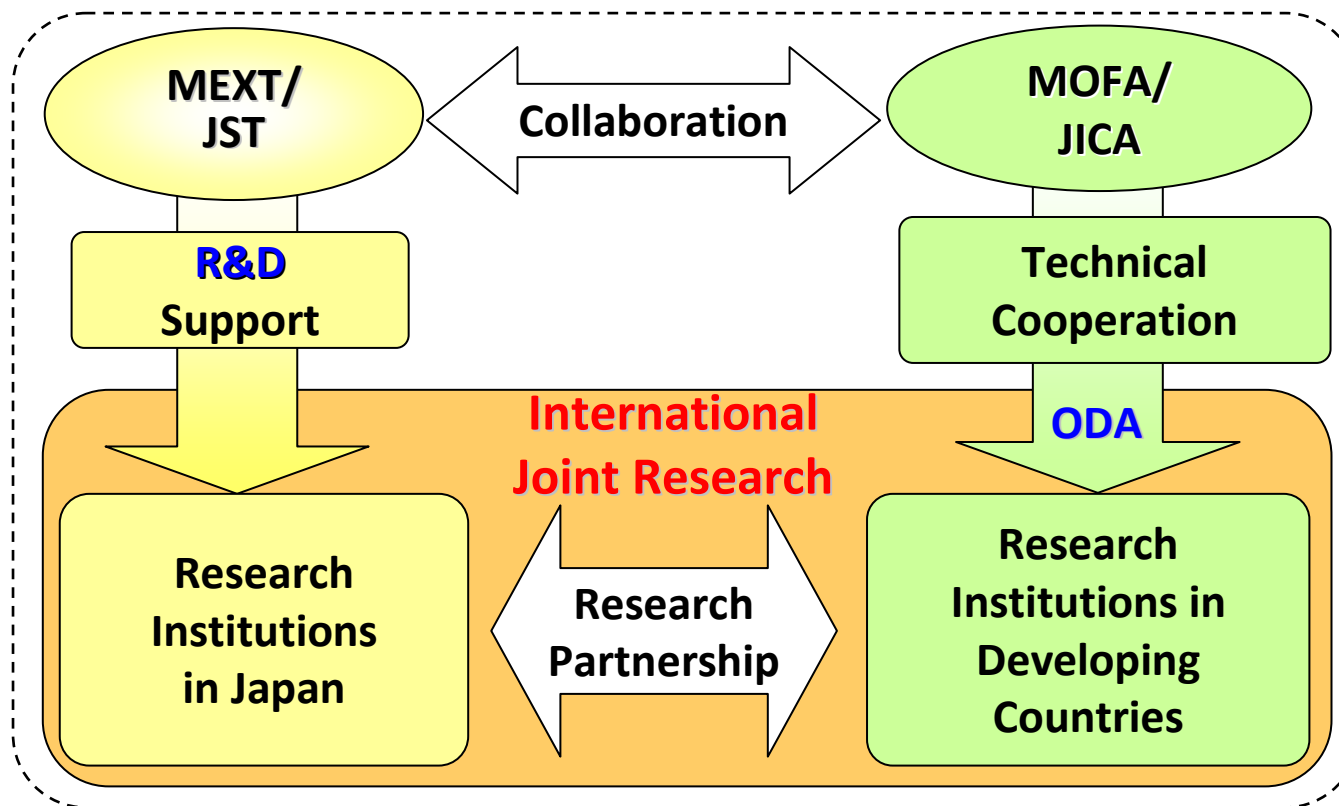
MEXT/
JST

Collaboration

MOFA/
JICA

R&D
Support

Technical
Cooperation

International
Joint Research

ODA

Research
Institutions
in Japan

Research
Partnership

Research
Institutions in
Developing
Countries